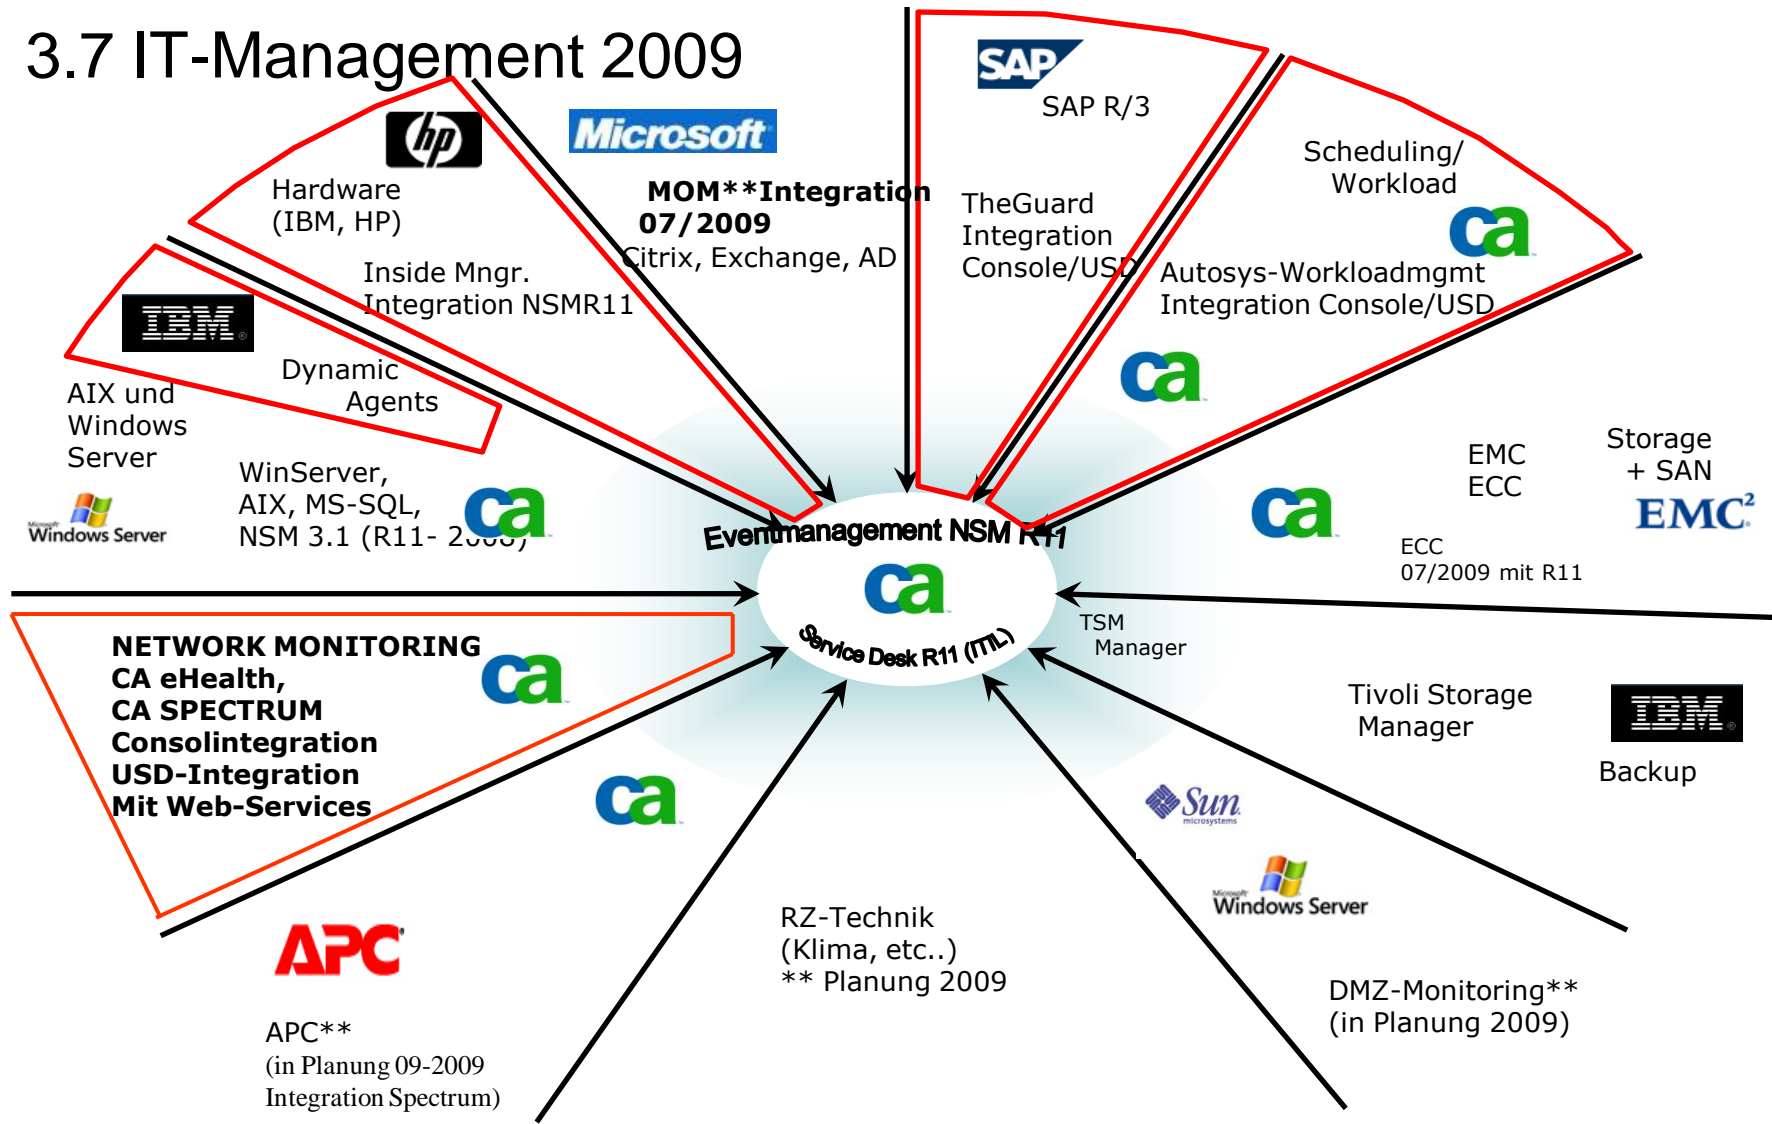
3.7 IT-Management 2009

Hardware (IBM, HP)

Microsoft

MOM**Integration 07/2009 Citrix, Exchange, AD

SAP R/3

TheGuard Integration Console/USD

Scheduling/ Workload

Autosys-Workloadmgmt Integration Console/USD

Inside Mngr. Integration NSMR11

IBM

Dynamic Agents

AIX und Windows Server

Windows Server

WinServer, AIX, MS-SQL, NSM 3.1 (R11- 2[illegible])

Eventmanagement NSM R11

Service Desk R11 (ITIL)

EMC ECC

Storage + SAN

EMC²

ECC 07/2009 mit R11

TSM Manager

NETWORK MONITORING CA eHealth, CA SPECTRUM Consolintegration USD-Integration Mit Web-Services

Tivoli Storage Manager

IBM

Backup

Sun microsystems

Windows Server

RZ-Technik (Klima, etc..) ** Planung 2009

APC

APC** (in Planung 09-2009 Integration Spectrum)

DMZ-Monitoring** (in Planung 2009)